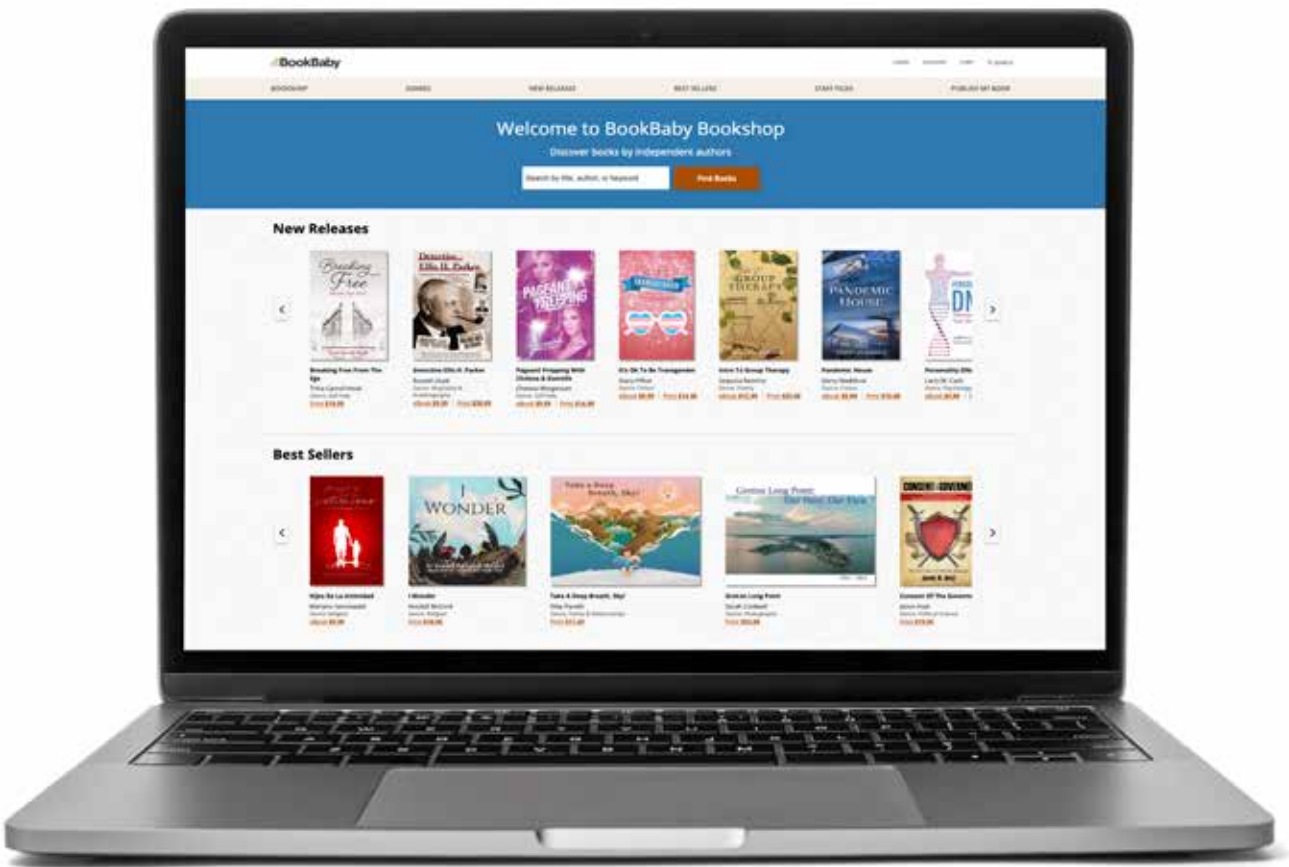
BookBaby

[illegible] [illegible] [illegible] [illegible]

BOOKSHOP GENRES NEW RELEASES BEST SELLERS STAFF PICKS PUBLISH MY BOOK

Welcome to BookBaby Bookshop

Discover books by independent authors

Search by title, author, or keyword

Find Books

New Releases

Breaking Free

Detective Ellis H. Parker

Pageant Prepping

Group Therapy

Pandemic House

DN

Breaking Free From The Ego
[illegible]
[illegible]

Detective Ellis H. Parker
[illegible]
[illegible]

Pageant Prepping With Chelsea & Danielle
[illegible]
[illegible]

It's OK To Be Transgender
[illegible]
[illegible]

Intro To Group Therapy
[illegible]
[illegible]

Pandemic House
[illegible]
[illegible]

Personality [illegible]
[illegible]
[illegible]

Best Sellers

I Wonder

Take a Deep Breath, Sky!

Gomez Long Point

Consent of the Governed

Hijos De La Infinidad
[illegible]
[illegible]

I Wonder
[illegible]
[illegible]

Take A Deep Breath, Sky!
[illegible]
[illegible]

Gomez Long Point
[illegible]
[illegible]

Consent Of The Governed
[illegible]
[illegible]